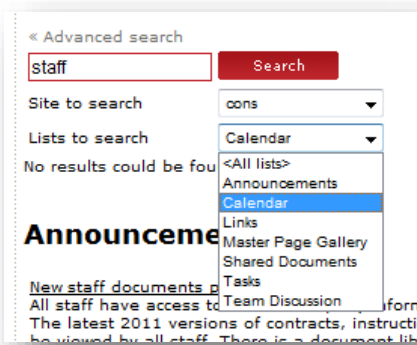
« Advanced search

staff

Search

Site to search

cons

Lists to search

Calendar

No results could be fou

<All lists>
Announcements
Calendar
Links
Master Page Gallery
Shared Documents
Tasks
Team Discussion

Announceme

New staff documents p
All staff have access to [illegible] forma
The latest 2011 versions of contracts, instructio
be viewed by all staff. There is a document lib